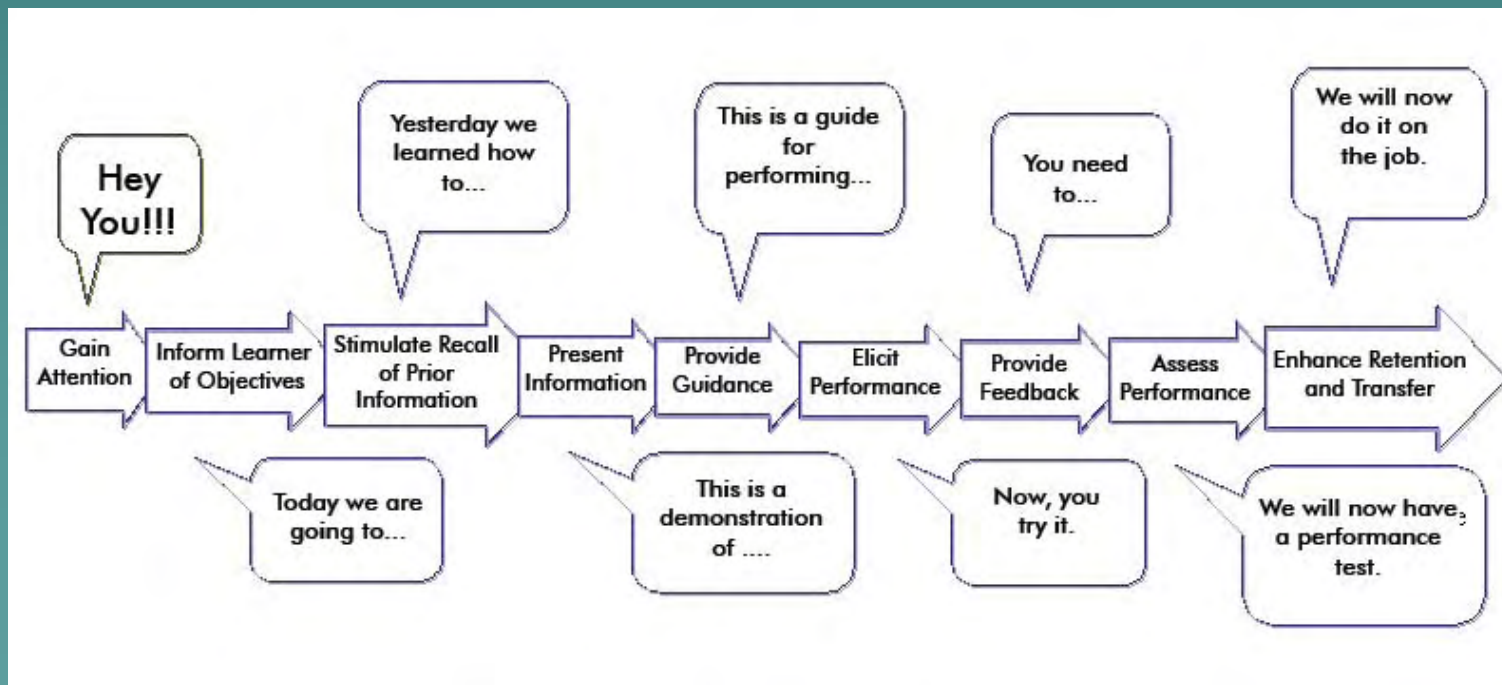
Hey You!!!

Gain Attention

Inform Learner of Objectives

Today we are going to...

Yesterday we learned how to...

Stimulate Recall of Prior Information

Present Information

This is a demonstration of ....

This is a guide for performing...

Provide Guidance

Elicit Performance

Now, you try it.

You need to...

Provide Feedback

Assess Performance

We will now have, a performance test.

We will now do it on the job.

Enhance Retention and Transfer